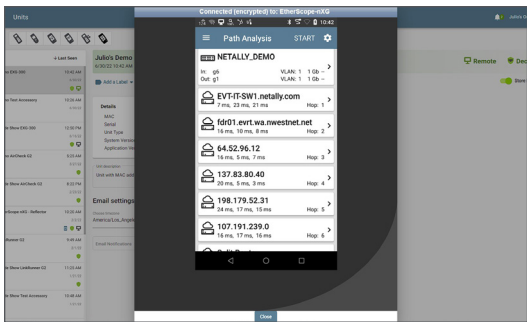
Units

Julia G

Last Seen

Julia's Demo

6/30/22 10:42 AM

Add a Label

Details

MAC

Serial

Unit Type

System Version

Application Version

Unit with MAC add

Email settings

America/Los_Angeles

Email Notifications

Remote

Doc

Connected (encrypted) to: EtherScope-nXG

10:42

Path Analysis

START

NETALLY_DEMO

In: g6

Out: g1

VLAN: 1

VLAN: 1

1 Gb ↔

1 Gb ↔

EVT-IT-SW1.netally.com

7 ms, 23 ms, 21 ms

Hop: 1

fdr01.evrt.wa.nwestnet.net

16 ms, 10 ms, 8 ms

Hop: 2

64.52.96.12

16 ms, 5 ms, 7 ms

Hop: 3

137.83.80.40

20 ms, 5 ms, 3 ms

Hop: 4

198.179.52.31

24 ms, 17 ms, 15 ms

Hop: 5

107.191.239.0

16 ms, 17 ms, 16 ms

Hop: 6

Close